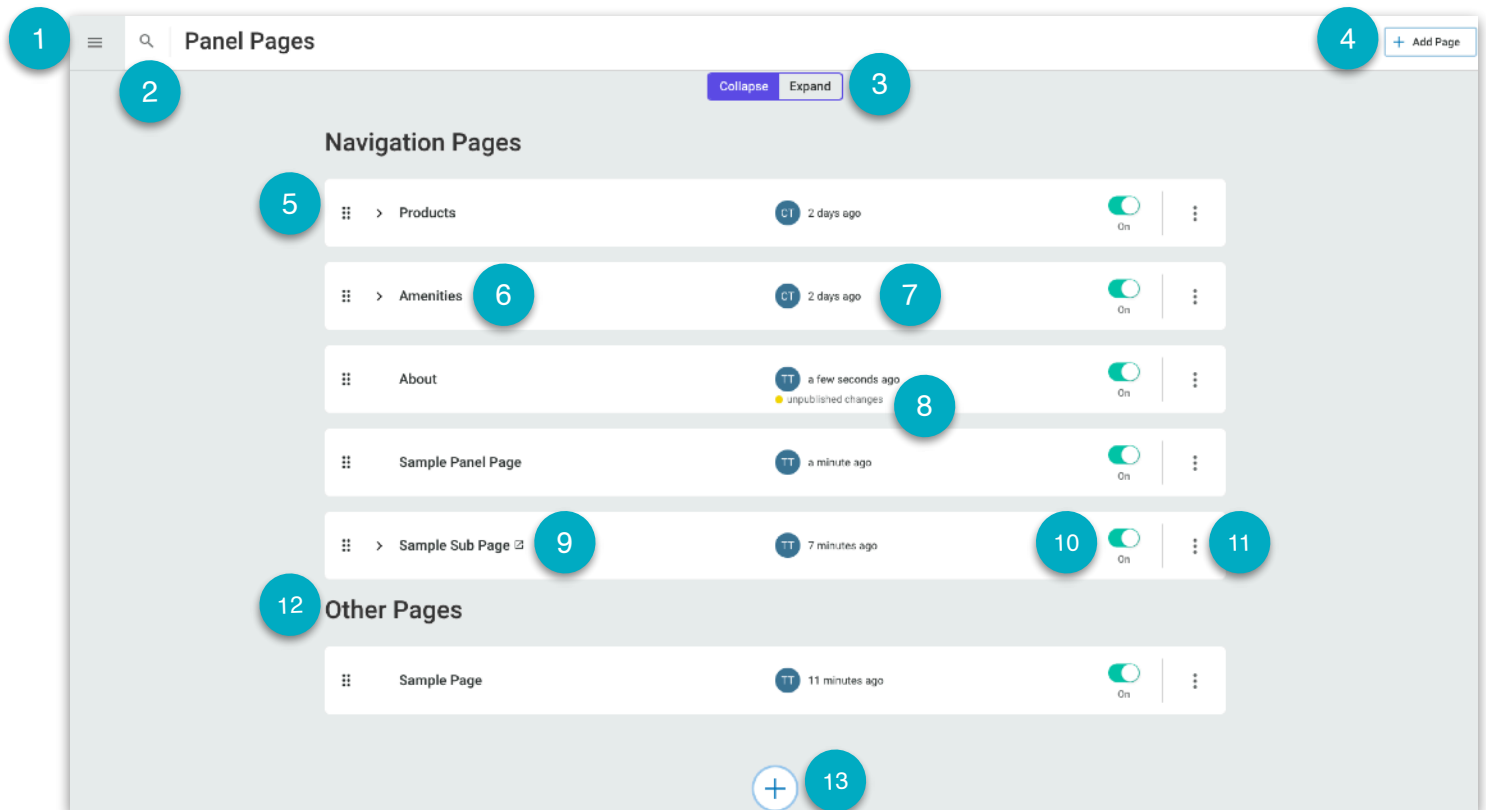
1

Panel Pages

4

+ Add Page

2

Collapse Expand

3

Navigation Pages

5

Products

CT 2 days ago

On

Amenities

6

CT 2 days ago

7

On

About

TT a few seconds ago

unpublished changes

8

On

Sample Panel Page

TT a minute ago

On

Sample Sub Page

9

TT 7 minutes ago

10

On

11

12

Other Pages

Sample Page

TT 11 minutes ago

On

+

13